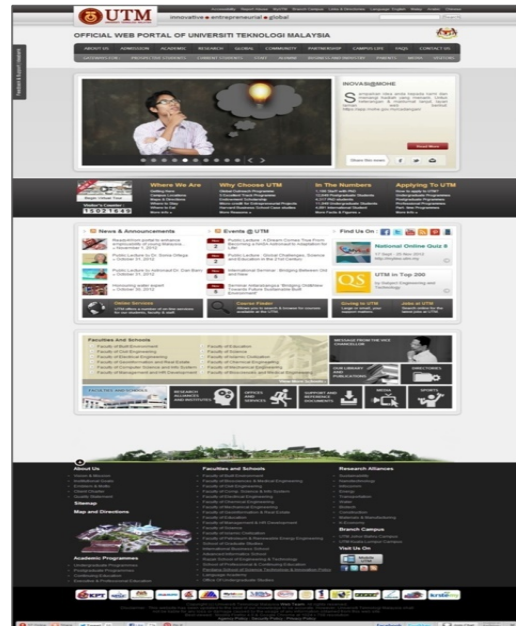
UTM
innovative • entrepreneurial • global

OFFICIAL WEB PORTAL OF UNIVERSITI TEKNOLOGI MALAYSIA

ABOUT US | ADMISSION | ACADEMIC | RESEARCH | GLOBAL | COMMUNITY | PARTNERSHIP | CAMPUS LIFE | FAQS | CONTACT US

INOVASI@MOHE

Read More

Where We Are

Why Choose UTM

In The Numbers

Applying To UTM

News & Announcements

Events @ UTM

Find Us On :

National Online Quiz 6

UTM in Top 200

Online Services

Course Finder

Giving to UTM

Jobs at UTM

Faculties and Schools

Faculty of Built Environment
Faculty of Civil Engineering
Faculty of Electrical Engineering
Faculty of Geoinformation and Real Estate
Faculty of Computer Science and Information Systems
Faculty of Management and HR Development

Faculty of Education
Faculty of Science
Faculty of Islamic Civilization
Faculty of Chemical Engineering
Faculty of Mechanical Engineering
Faculty of Biosciences and Medical Engineering

DIRECTORIES

MEDIA

SPORTS

About Us

Sitemap

Map and Directions

Academic Programmes

Faculties and Schools

Research Alliances

Branch Campus

Visit Us On